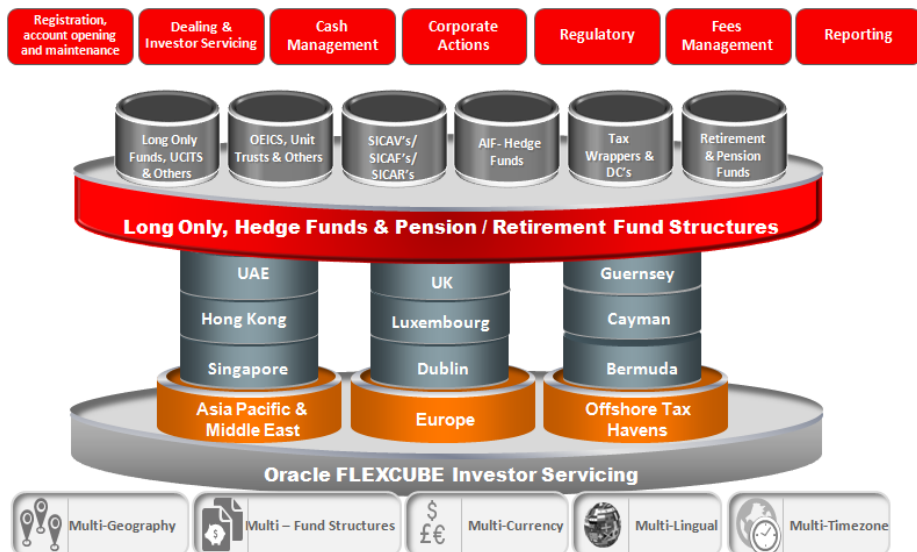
Registration, account opening and maintenance

Dealing & Investor Servicing

Cash Management

Corporate Actions

Regulatory

Fees Management

Reporting

Long Only Funds, UCITS & Others

OEICS, Unit Trusts & Others

SICAV's/ SICAF's/ SICAR's

AIF- Hedge Funds

Tax Wrappers & DC's

Retirement & Pension Funds

Long Only, Hedge Funds & Pension / Retirement Fund Structures

UAE

Hong Kong

Singapore

UK

Luxembourg

Dublin

Guernsey

Cayman

Bermuda

Asia Pacific & Middle East

Europe

Offshore Tax Havens

Oracle FLEXCUBE Investor Servicing

Multi-Geography

Multi – Fund Structures

$ £€

Multi-Currency

Multi-Lingual

Multi-Timezone